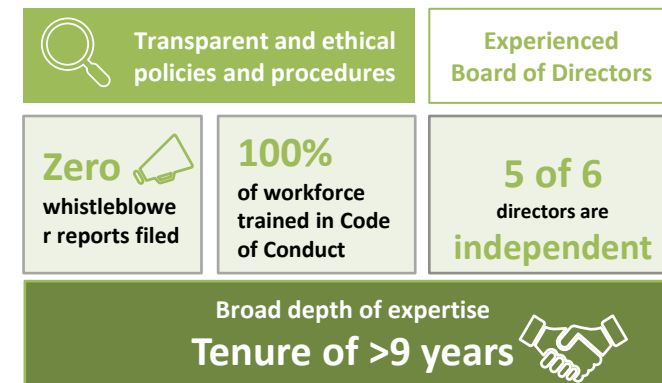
Transparent and ethical policies and procedures

Experienced Board of Directors

Zero

whistleblower reports filed

100%

of workforce trained in Code of Conduct

5 of 6

directors are

independent

Broad depth of expertise

Tenure of >9 years